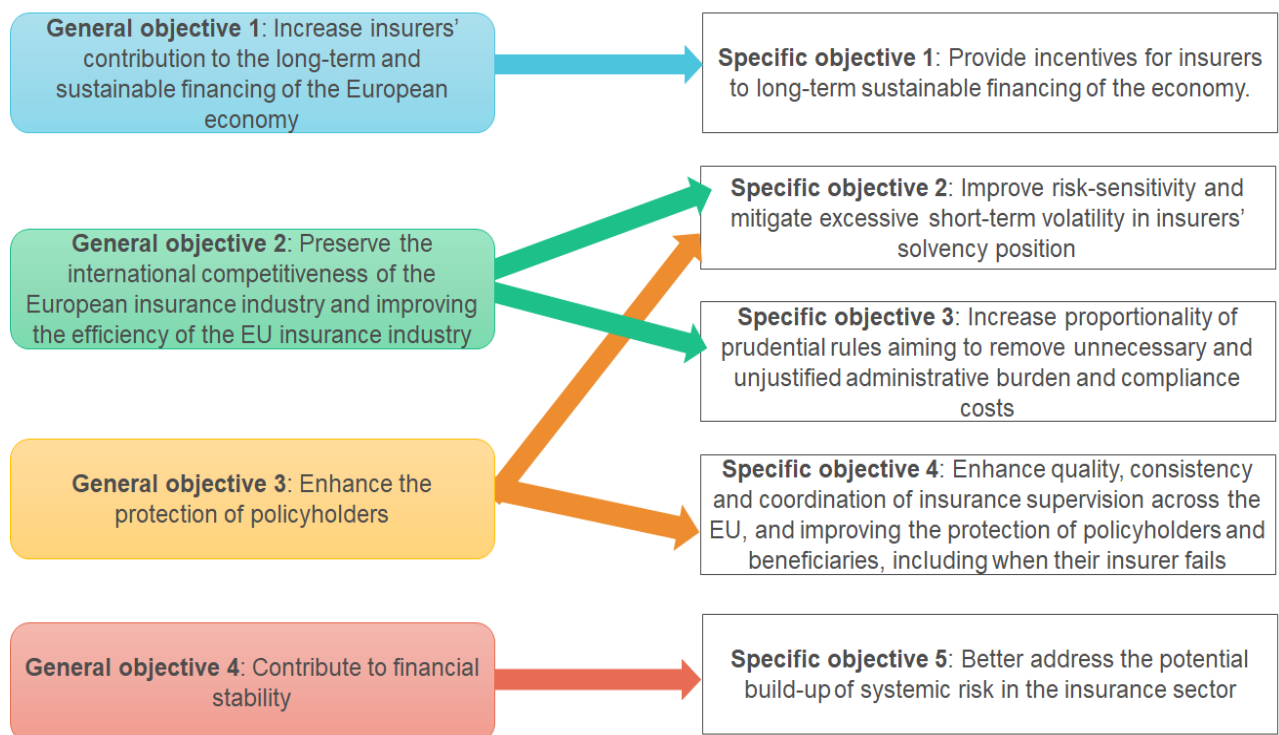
**General objective 1**: Increase insurers' contribution to the long-term and sustainable financing of the European economy

**Specific objective 1**: Provide incentives for insurers to long-term sustainable financing of the economy.

**General objective 2**: Preserve the international competitiveness of the European insurance industry and improving the efficiency of the EU insurance industry

**Specific objective 2**: Improve risk-sensitivity and mitigate excessive short-term volatility in insurers' solvency position

**Specific objective 3**: Increase proportionality of prudential rules aiming to remove unnecessary and unjustified administrative burden and compliance costs

**General objective 3**: Enhance the protection of policyholders

**Specific objective 4**: Enhance quality, consistency and coordination of insurance supervision across the EU, and improving the protection of policyholders and beneficiaries, including when their insurer fails

**General objective 4**: Contribute to financial stability

**Specific objective 5**: Better address the potential build-up of systemic risk in the insurance sector